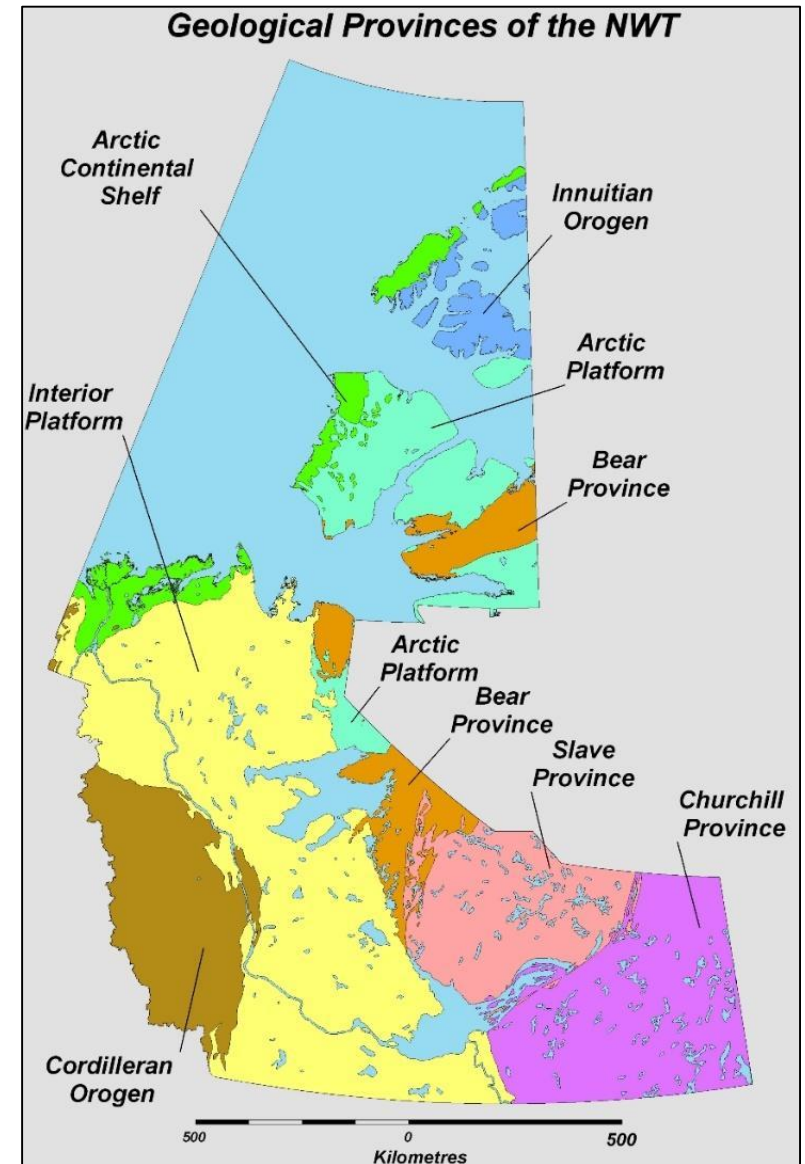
Geological Provinces of the NWT

Arctic Continental Shelf

Innuitian Orogen

Arctic Platform

Interior Platform

Bear Province

Arctic Platform

Bear Province

Slave Province

Churchill Province

Cordilleran Orogen

500 0 500
Kilometres